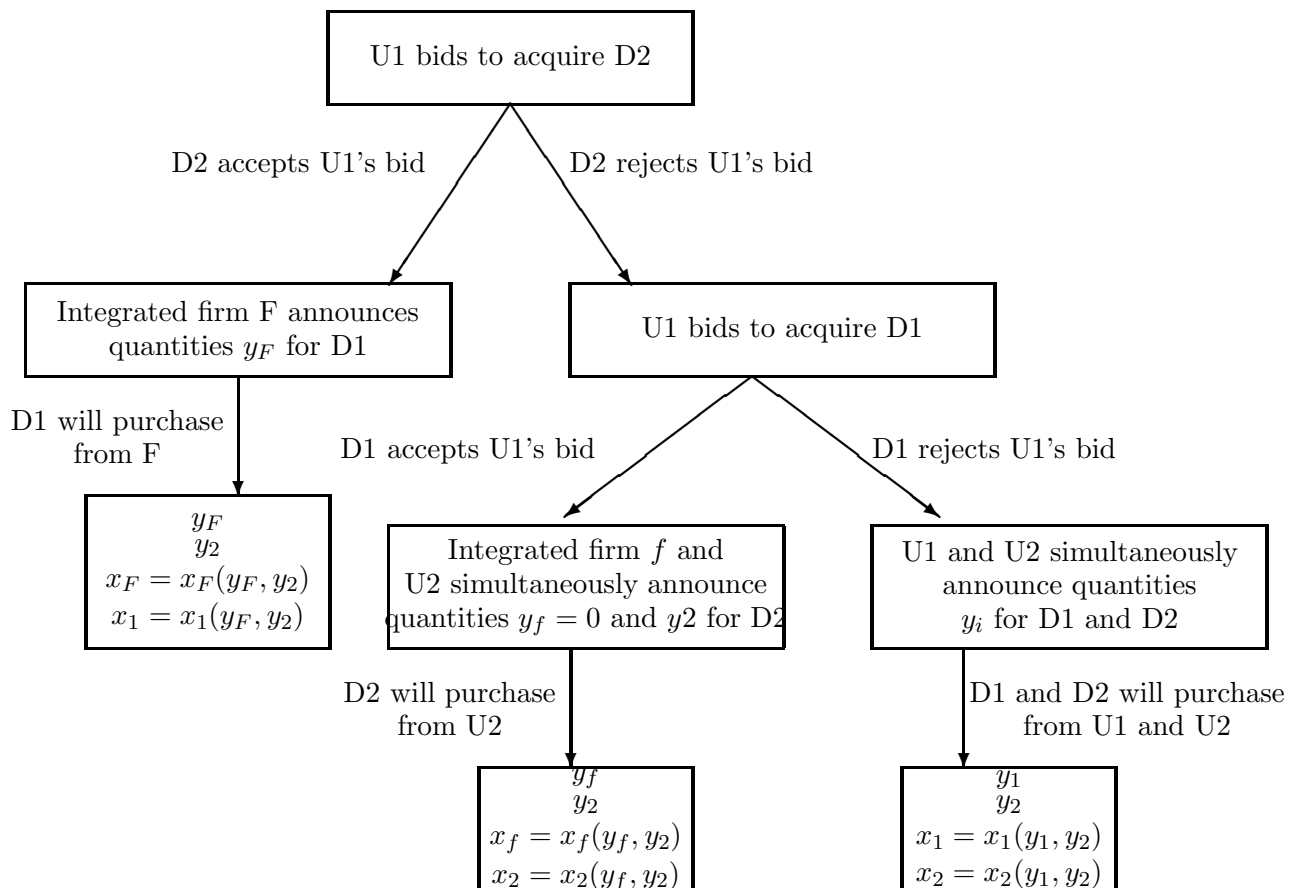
U1 bids to acquire D2

D2 accepts U1's bid

D2 rejects U1's bid

Integrated firm F announces quantities $y_F$ for D1

U1 bids to acquire D1

D1 will purchase from F

D1 accepts U1's bid

D1 rejects U1's bid

$y_F$
$y_2$
$x_F = x_F(y_F, y_2)$
$x_1 = x_1(y_F, y_2)$

Integrated firm $f$ and U2 simultaneously announce quantities $y_f = 0$ and $y2$ for D2

U1 and U2 simultaneously announce quantities $y_i$ for D1 and D2

D2 will purchase from U2

D1 and D2 will purchase from U1 and U2

$y_f$
$y_2$
$x_f = x_f(y_f, y_2)$
$x_2 = x_2(y_f, y_2)$

$y_1$
$y_2$
$x_1 = x_1(y_1, y_2)$
$x_2 = x_2(y_1, y_2)$